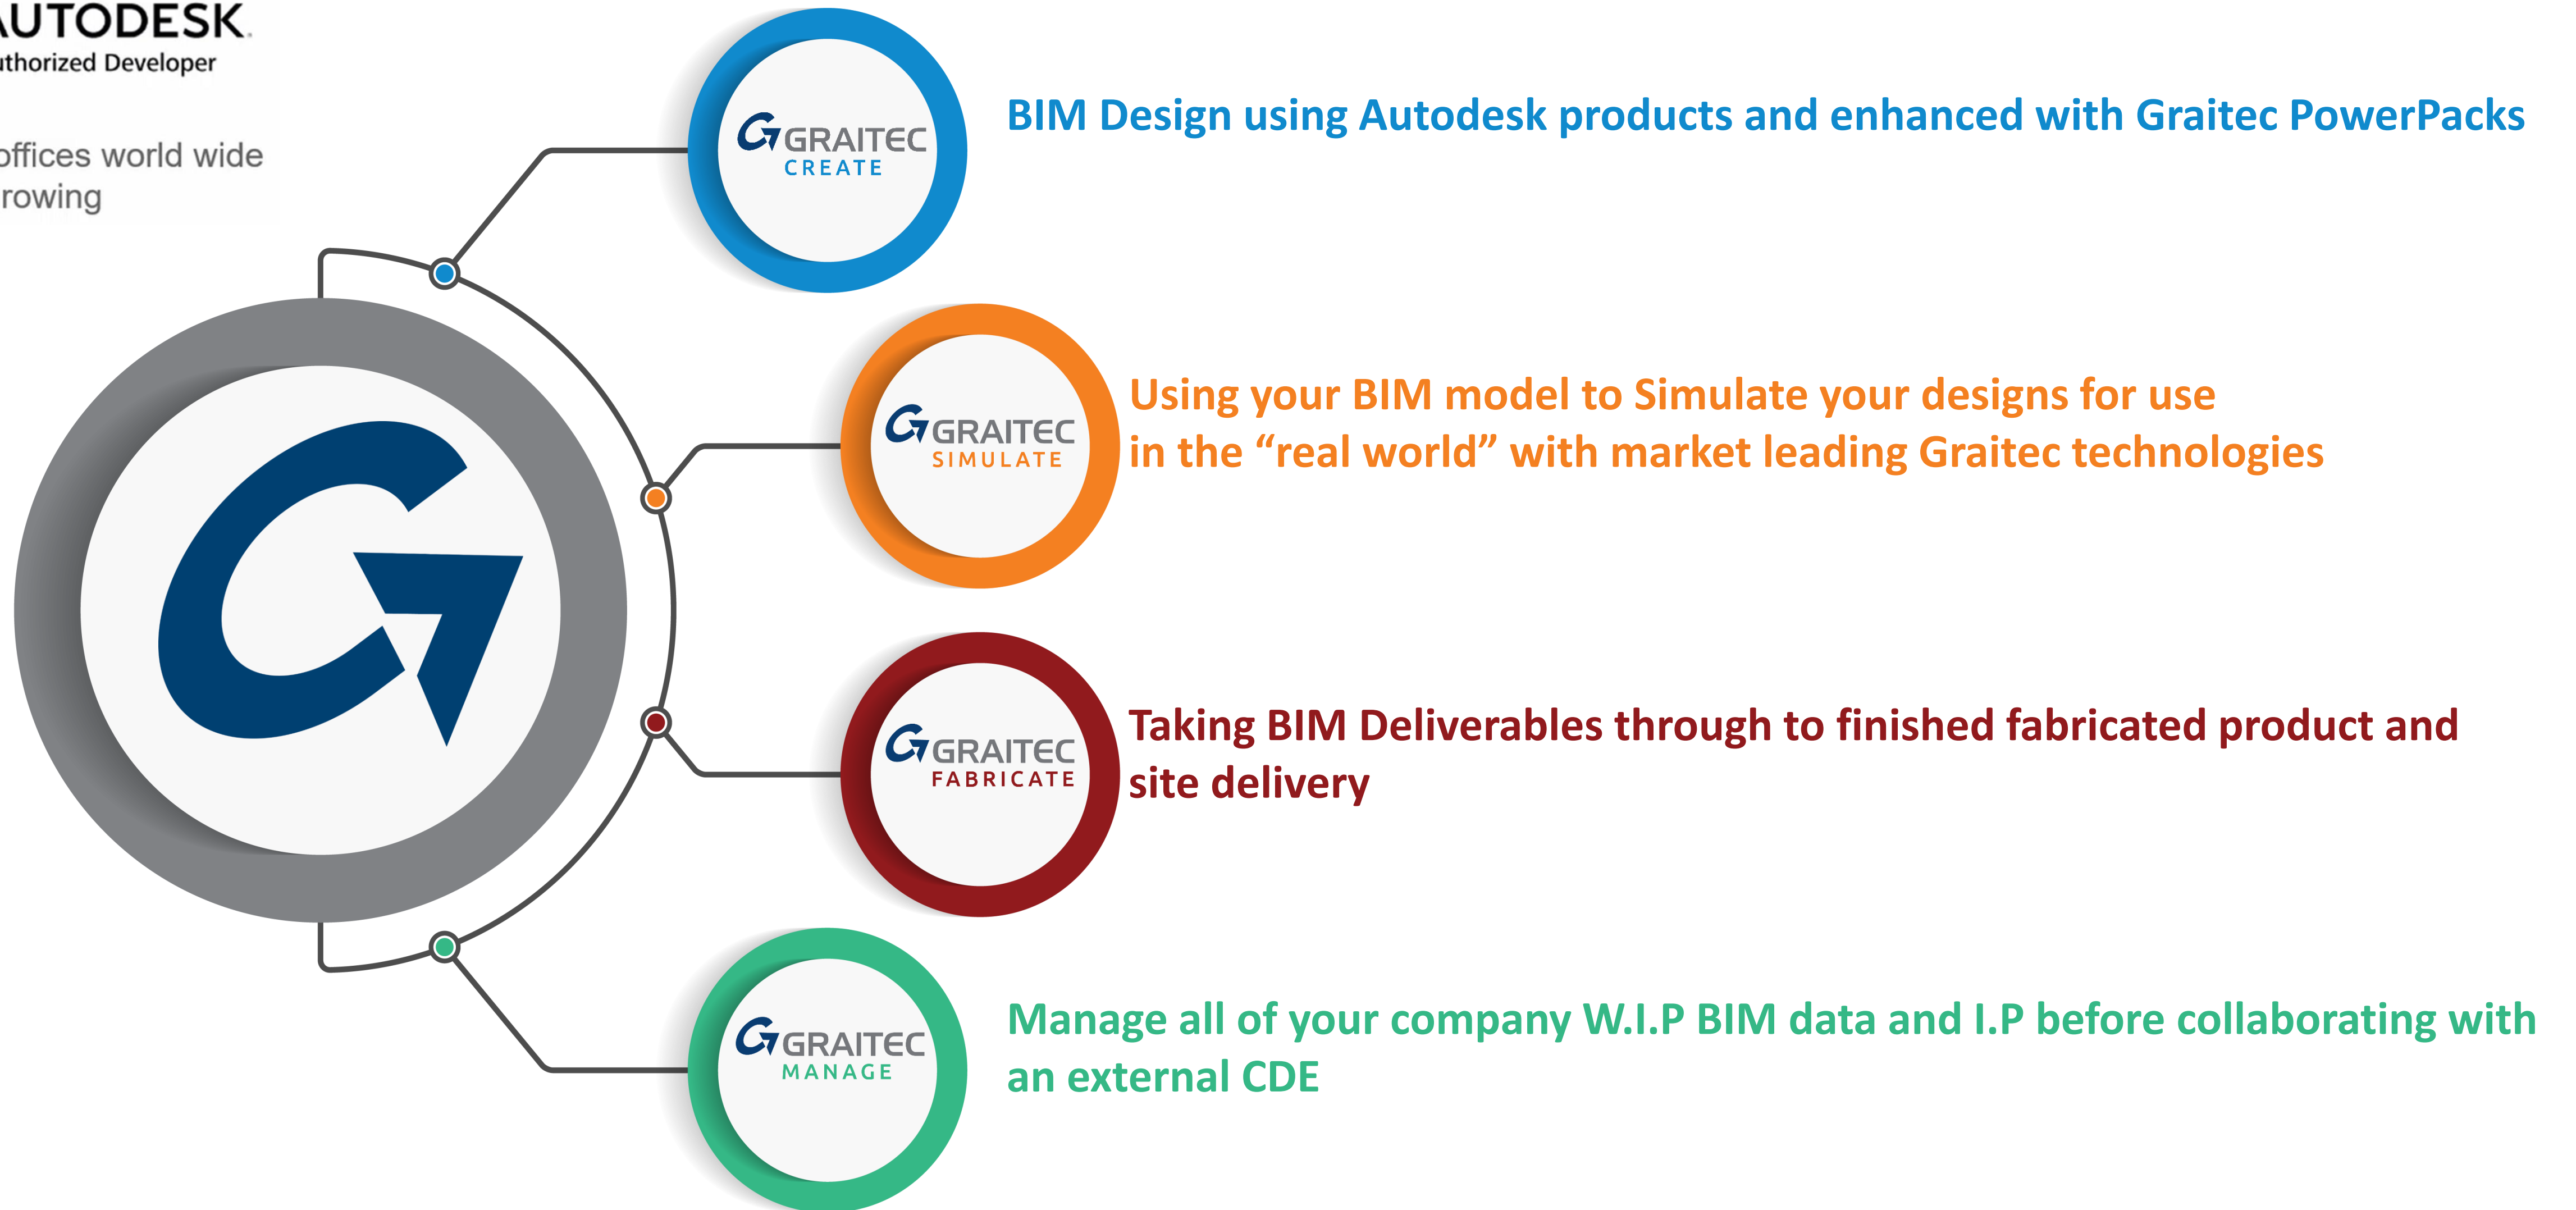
UTODESK
thorized Developer

offices world wide
rowing

GRAITEC
CREATE

BIM Design using Autodesk products and enhanced with Graitec PowerPacks

GRAITEC
SIMULATE

Using your BIM model to Simulate your designs for use in the “real world” with market leading Graitec technologies

GRAITEC
FABRICATE

Taking BIM Deliverables through to finished fabricated product and site delivery

GRAITEC
MANAGE

Manage all of your company W.I.P BIM data and I.P before collaborating with an external CDE